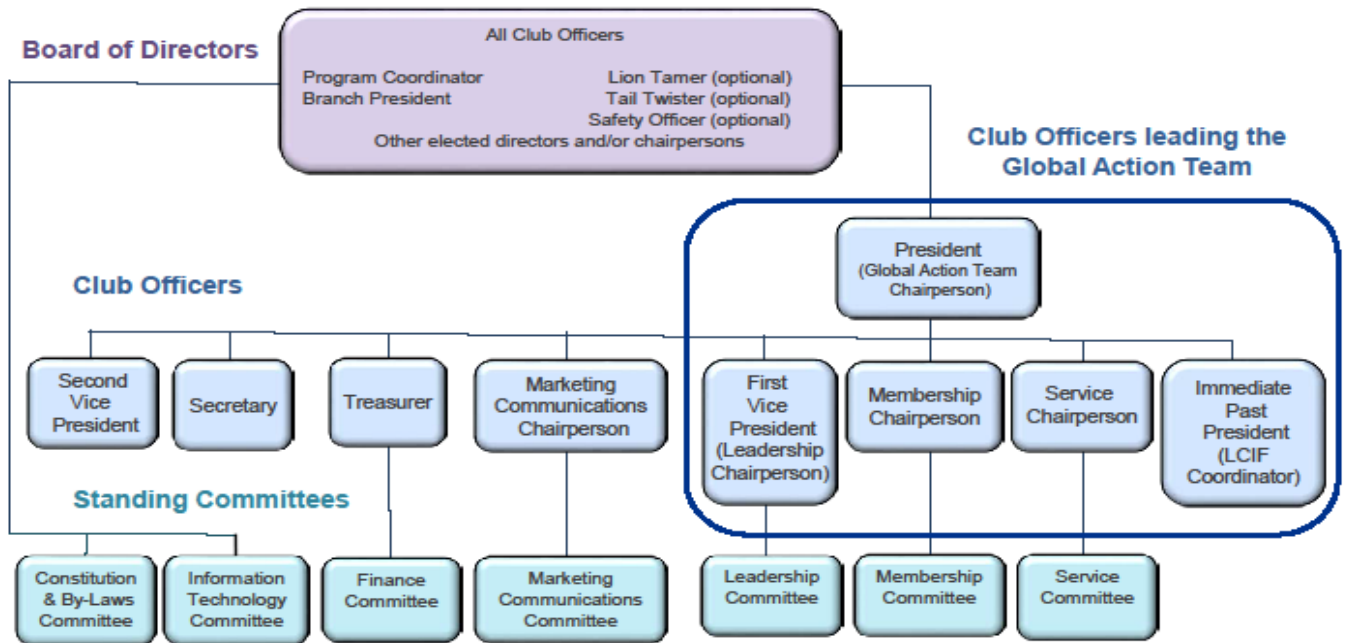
Board of Directors

All Club Officers

Program Coordinator
Branch President

Lion Tamer (optional)
Tail Twister (optional)
Safety Officer (optional)

Other elected directors and/or chairpersons

Club Officers leading the Global Action Team

President
(Global Action Team Chairperson)

Club Officers

Second Vice President

Secretary

Treasurer

Marketing Communications Chairperson

First Vice President (Leadership Chairperson)

Membership Chairperson

Service Chairperson

Immediate Past President (LCIF Coordinator)

Standing Committees

Constitution & By-Laws Committee

Information Technology Committee

Finance Committee

Marketing Communications Committee

Leadership Committee

Membership Committee

Service Committee